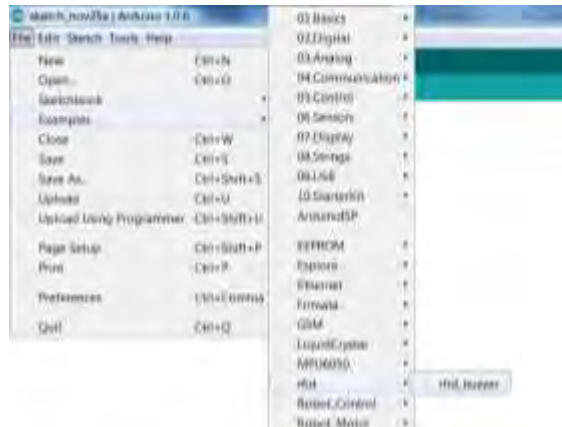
sketch_nov09a | Arduino 1.0.6

File Edit Sketch Tools Help

New Ctrl+N
Open... Ctrl+O
Sketchbook
Examples
Close Ctrl+W
Save Ctrl+S
Save As... Ctrl+Shift+S
Upload Ctrl+U
Upload Using Programmer Ctrl+Shift+U
Page Setup Ctrl+Shift+P
Print Ctrl+P
Preferences Ctrl+Comma
Quit Ctrl+Q

01.Basics
02.Digital
03.Analog
04.Communication
05.Control
06.Sensors
07.Display
08.Strings
09.USB
10.StarterKit
ArduinoISP
EEPROM
Esplora
Ethernet
Firmata
GSM
LiquidCrystal
MPU6050
rfid
Robot_Control
Robot_Motor

rfid_buzzer